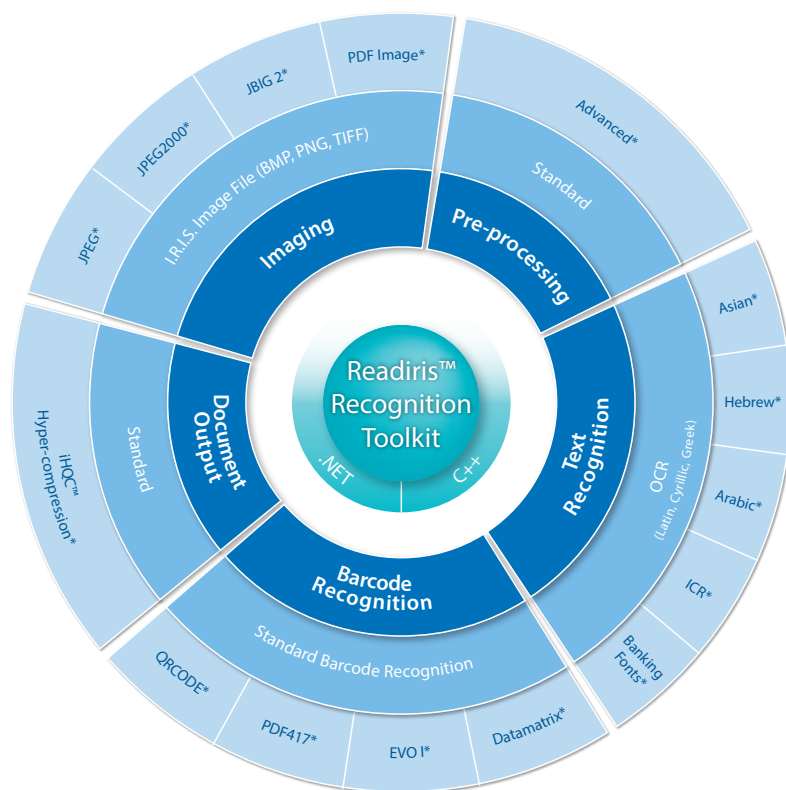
Readiris™
Recognition
Toolkit

.NET

C++

Imaging

I.R.I.S. Image File (BMP, PNG, TIFF)

JPEG*

JPEG2000*

JBIG 2*

PDF Image*

Pre-processing

Standard

Advanced*

Text Recognition

OCR (Latin, Cyrillic, Greek)

Asian*

Hebrew*

Arabic*

ICR*

Banking Fonts*

Barcode Recognition

Standard Barcode Recognition

QRCODE*

PDF417*

EVO I*

Datamatrix*

Document Output

Standard

iHQC™ Hyper-compression*